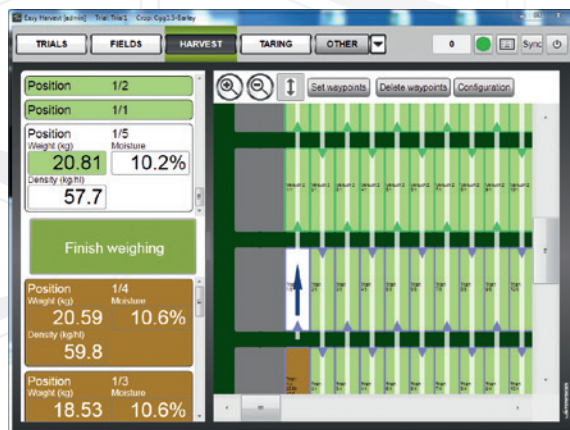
Easy Harvest [admin] Trial: Trial2 Crop: Cpg13-Barley

TRIALS
FIELDS
HARVEST
TARING
OTHER
0
Sync

Position 1/2
Position 1/1
Position 1/5
Weight (kg) 20.81
Moisture 10.2%
Density (kg/hl) 57.7

Finish weighing

Position 1/4
Weight (kg) 20.59
Moisture 10.6%
Density (kg/hl) 59.8

Position 1/3
Weight (kg) 18.53
Moisture 10.6%

Set waypoints
Delete waypoints
Configuration